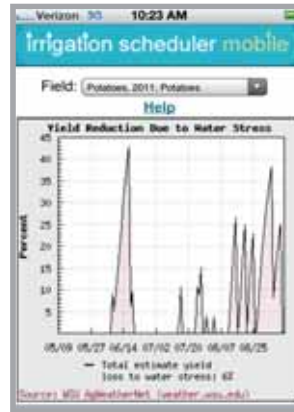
Verizon 3G 10:23 AM

irrigation scheduler mobile

Field: Potatoes, 2011, Potatoes

Help

Yield Reduction Due to Water Stress

45
40
35
30
25
20
15
10
5
0

Percent

05/09 05/27 06/14 07/02 07/20 08/07 08/25

— Total estimate yield loss to water stress: 6%

Source: WSU AgWeatherNet (weather.wsu.edu)